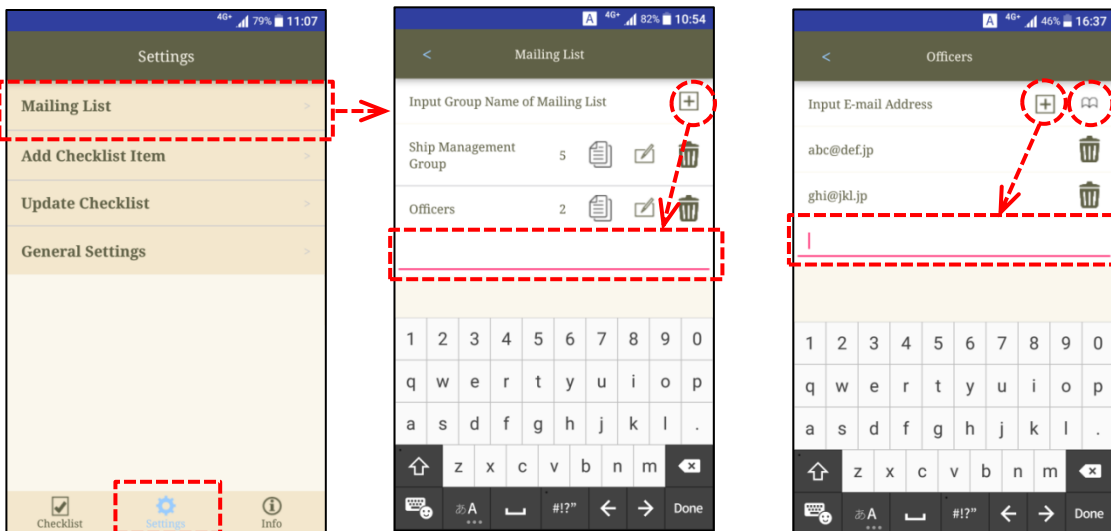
4G+ 79% 11:07

Settings

Mailing List >

Add Checklist Item >

Update Checklist >

General Settings >

Checklist Settings Info

A 4G+ 82% 10:54

< Mailing List

Input Group Name of Mailing List

Ship Management Group 5

Officers 2

1 2 3 4 5 6 7 8 9 0
q w e r t y u i o p
a s d f g h j k l .
z x c v b n m
あA #!?" Done

A 4G+ 46% 16:37

< Officers

Input E-mail Address

abc@def.jp

ghi@jkl.jp

1 2 3 4 5 6 7 8 9 0
q w e r t y u i o p
a s d f g h j k l .
z x c v b n m
あA #!?" Done